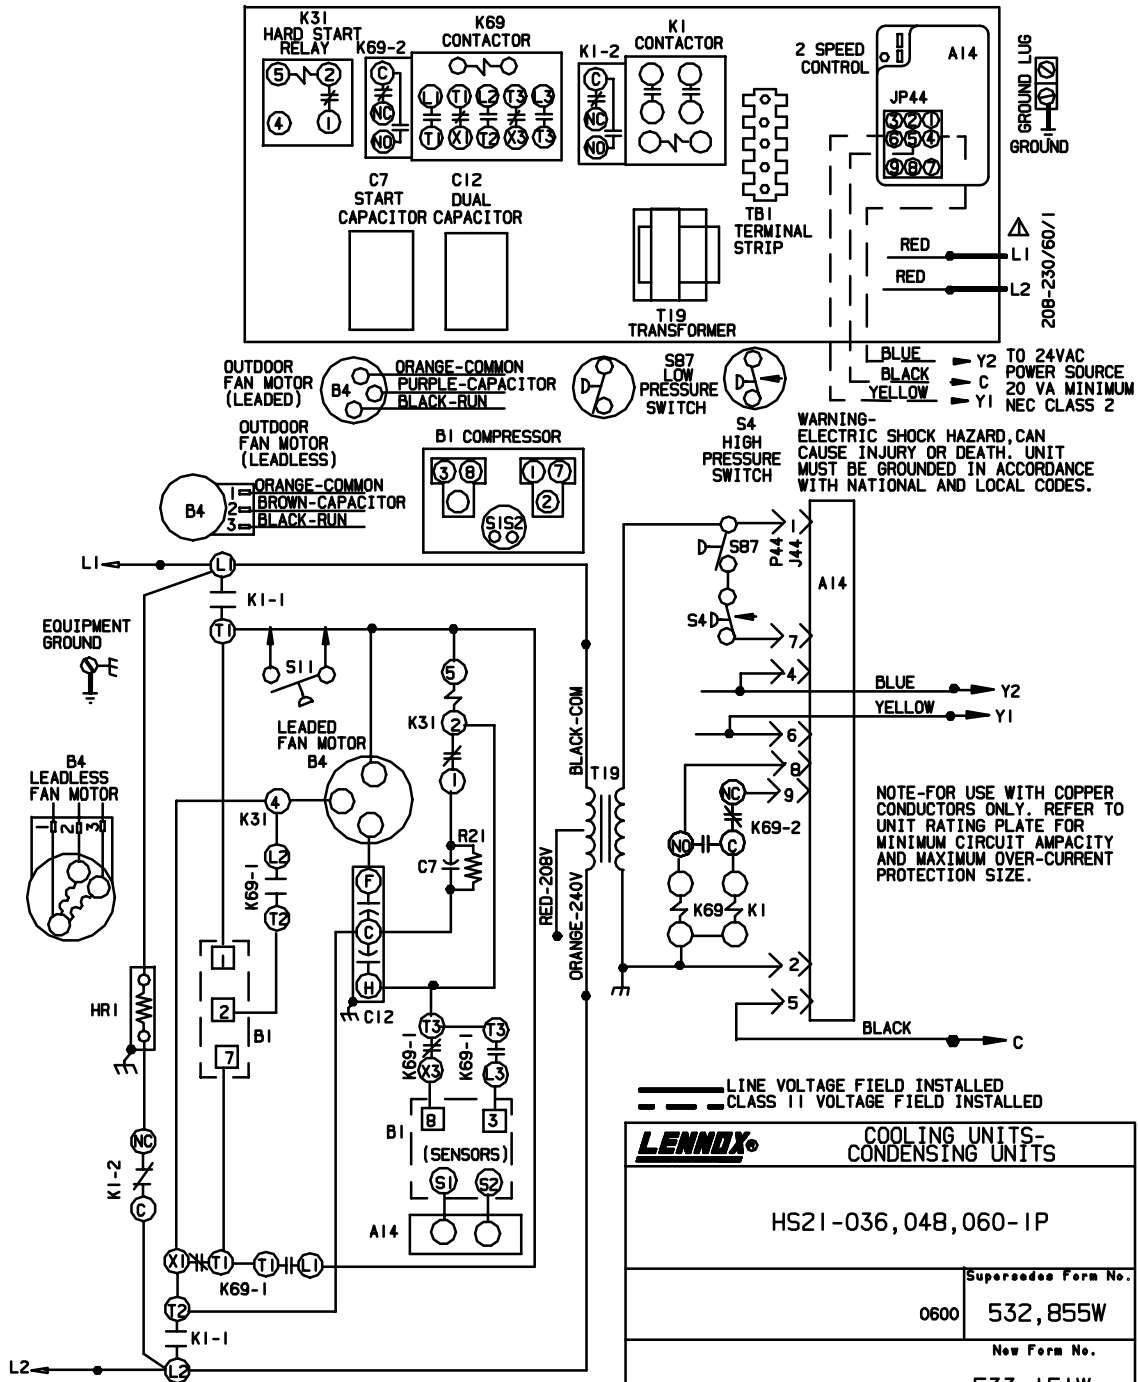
K31
HARD START RELAY
5 2
4 1
K69-2
C
NC
NO
K69
CONTACTOR
L1 T1 L2 T3 L3
T1 X1 T2 X3 T3
K1-2
C
NC
NO
K1
CONTACTOR
2 SPEED CONTROL
A14
JP44
3 2 1
6 5 4
9 8 7
GROUND LUG
GROUND
C7
START CAPACITOR
C12
DUAL CAPACITOR
TB1
TERMINAL STRIP
T19
TRANSFORMER
RED
L1
RED
L2
208-230/60/1
BLUE
Y2
BLACK
C
YELLOW
Y1
TO 24VAC POWER SOURCE 20 VA MINIMUM NEC CLASS 2

OUTDOOR FAN MOTOR (LEADED)
B4
ORANGE-COMMON
PURPLE-CAPACITOR
BLACK-RUN
S87
LOW PRESSURE SWITCH
S4
HIGH PRESSURE SWITCH

WARNING-
ELECTRIC SHOCK HAZARD, CAN CAUSE INJURY OR DEATH. UNIT MUST BE GROUNDED IN ACCORDANCE WITH NATIONAL AND LOCAL CODES.

OUTDOOR FAN MOTOR (LEADLESS)
B4
1 ORANGE-COMMON
2 BROWN-CAPACITOR
3 BLACK-RUN
B1 COMPRESSOR
3 8
1 7
2
S1 S2

L1
L1
K1-1
T1
EQUIPMENT GROUND
S11
LEADED FAN MOTOR
B4
5
K31 2
1
R21
C7
K31
4
L2
K69-1
T2
F
C
H
C12
1
2
B1
7
B4
LEADLESS FAN MOTOR
1 2 3
HR1
BLACK-COM
T19
RED-208V
ORANGE-240V
T3
K69-1
X3
T3
K69-1
L3
B1
8
3
(SENSORS)
S1
S2
A14
K1-2
NC
C
X1
T1
T1
L1
K69-1
T2
K1-1
L2
L2

S87
S4
P44
J44
1
7
4
6
8
9
2
5
A14
BLUE
Y2
YELLOW
Y1
NC
K69-2
NO
C
K69
K1
BLACK
C

NOTE-FOR USE WITH COPPER CONDUCTORS ONLY. REFER TO UNIT RATING PLATE FOR MINIMUM CIRCUIT AMPACITY AND MAXIMUM OVER-CURRENT PROTECTION SIZE.

LINE VOLTAGE FIELD INSTALLED
CLASS II VOLTAGE FIELD INSTALLED

LENNOX®
COOLING UNITS-
CONDENSING UNITS

HS21-036,048,060-1P

Supersedes Form No.
0600 532,855W
New Form No.
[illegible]